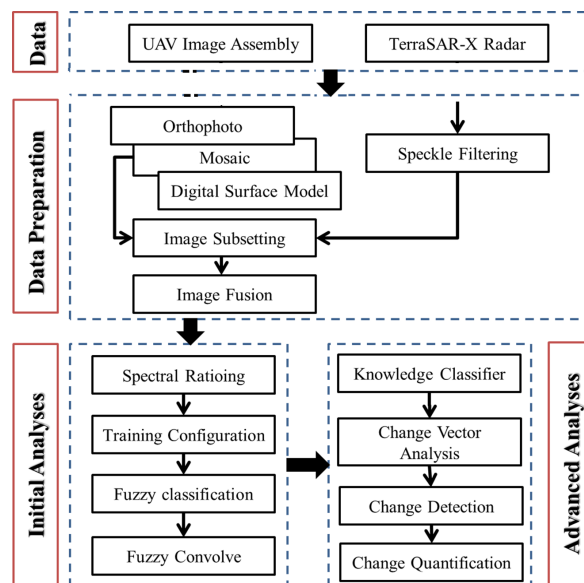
Data

UAV Image Assembly

TerraSAR-X Radar

Data Preparation

Orthophoto

Mosaic

Digital Surface Model

Speckle Filtering

Image Subsetting

Image Fusion

Initial Analyses

Spectral Ratioing

Training Configuration

Fuzzy classification

Fuzzy Convolve

Knowledge Classifier

Change Vector Analysis

Change Detection

Change Quantification

Advanced Analyses